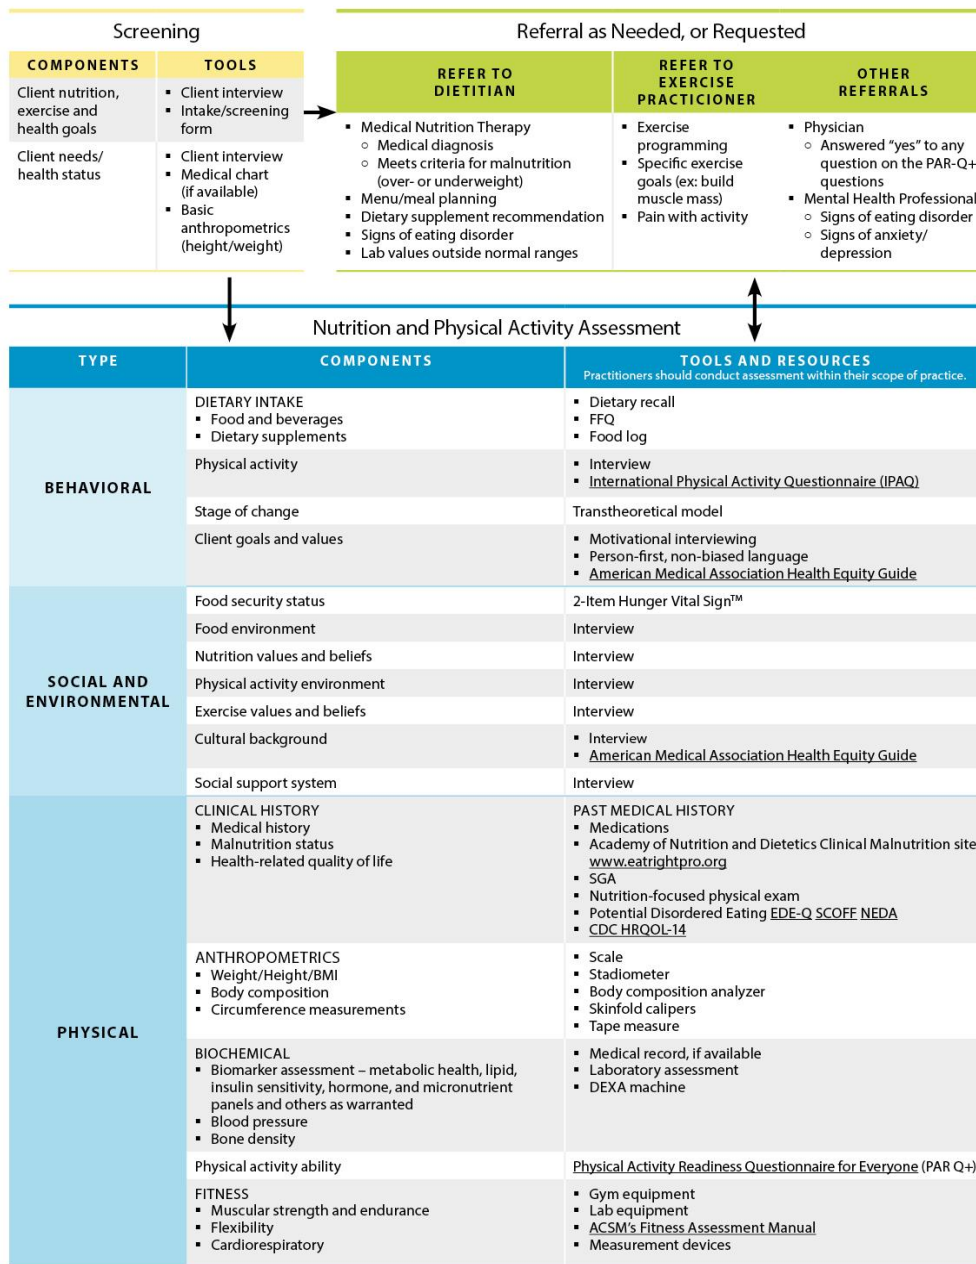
Screening

| COMPONENTS | TOOLS |
|---|---|
| Client nutrition, exercise and health goals | ▪ Client interview ▪ Intake/screening form |
| Client needs/ health status | ▪ Client interview ▪ Medical chart (if available) ▪ Basic anthropometrics (height/weight) |

Referral as Needed, or Requested

| REFER TO DIETITIAN | REFER TO EXERCISE PRACTICIONER | OTHER REFERRALS |
|---|---|---|
| ▪ Medical Nutrition Therapy ○ Medical diagnosis ○ Meets criteria for malnutrition (over- or underweight) ▪ Menu/meal planning ▪ Dietary supplement recommendation ▪ Signs of eating disorder ▪ Lab values outside normal ranges | ▪ Exercise programming ▪ Specific exercise goals (ex: build muscle mass) ▪ Pain with activity | ▪ Physician ○ Answered "yes" to any question on the PAR-Q+ questions ▪ Mental Health Professional ○ Signs of eating disorder ○ Signs of anxiety/ depression |

Nutrition and Physical Activity Assessment

| TYPE | COMPONENTS | TOOLS AND RESOURCES Practitioners should conduct assessment within their scope of practice. |
|---|---|---|
| BEHAVIORAL | DIETARY INTAKE ▪ Food and beverages ▪ Dietary supplements | ▪ Dietary recall ▪ FFQ ▪ Food log |
| | Physical activity | ▪ Interview ▪ International Physical Activity Questionnaire (IPAQ) |
| | Stage of change | Transtheoretical model |
| | Client goals and values | ▪ Motivational interviewing ▪ Person-first, non-biased language ▪ American Medical Association Health Equity Guide |
| SOCIAL AND ENVIRONMENTAL | Food security status | 2-Item Hunger Vital Sign™ |
| | Food environment | Interview |
| | Nutrition values and beliefs | Interview |
| | Physical activity environment | Interview |
| | Exercise values and beliefs | Interview |
| | Cultural background | ▪ Interview ▪ American Medical Association Health Equity Guide |
| | Social support system | Interview |
| PHYSICAL | CLINICAL HISTORY ▪ Medical history ▪ Malnutrition status ▪ Health-related quality of life | PAST MEDICAL HISTORY ▪ Medications ▪ Academy of Nutrition and Dietetics Clinical Malnutrition site www.eatrightpro.org ▪ SGA ▪ Nutrition-focused physical exam ▪ Potential Disordered Eating EDE-Q SCOFF NEDA ▪ CDC HRQOL-14 |
| | ANTHROPOMETRICS ▪ Weight/Height/BMI ▪ Body composition ▪ Circumference measurements | ▪ Scale ▪ Stadiometer ▪ Body composition analyzer ▪ Skinfold calipers ▪ Tape measure |
| | BIOCHEMICAL ▪ Biomarker assessment – metabolic health, lipid, insulin sensitivity, hormone, and micronutrient panels and others as warranted ▪ Blood pressure ▪ Bone density | ▪ Medical record, if available ▪ Laboratory assessment ▪ DEXA machine |
| | Physical activity ability | Physical Activity Readiness Questionnaire for Everyone (PAR Q+) |
| | FITNESS ▪ Muscular strength and endurance ▪ Flexibility ▪ Cardiorespiratory | ▪ Gym equipment ▪ Lab equipment ▪ ACSM's Fitness Assessment Manual ▪ Measurement devices |